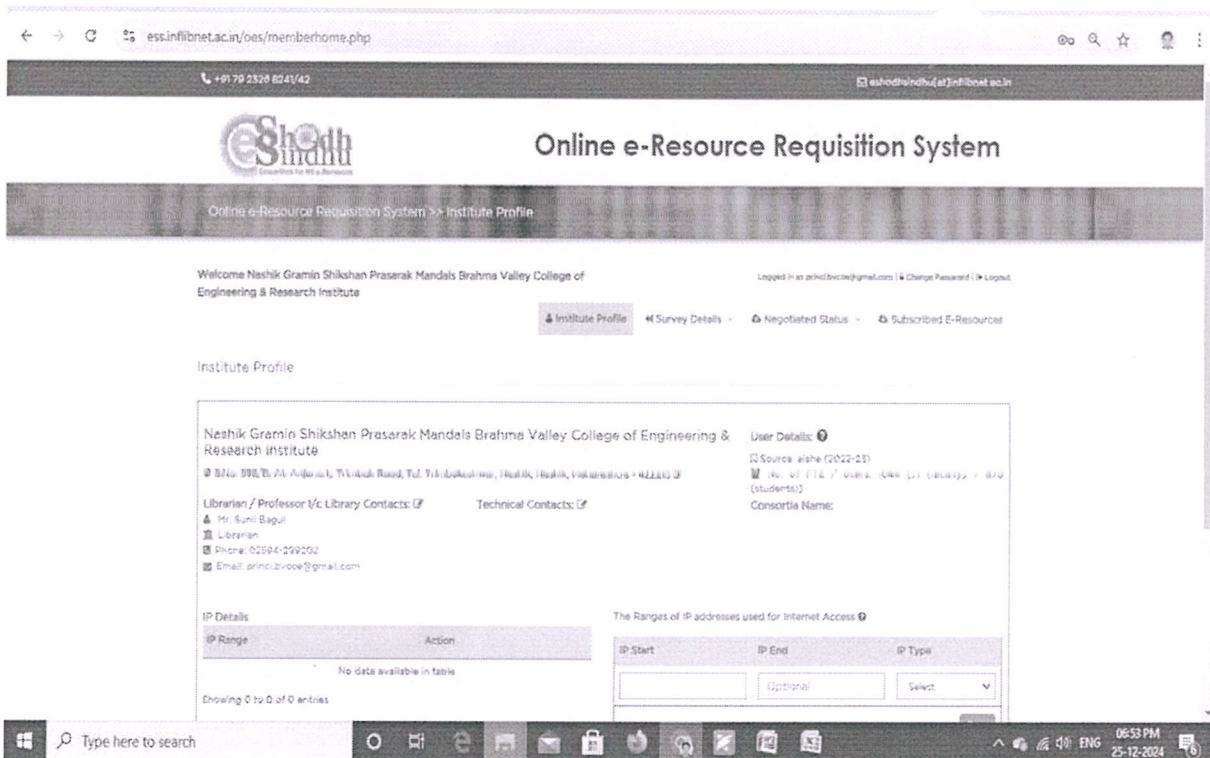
ess.inflibnet.ac.in/oes/memberhome.php

+91 79 2326 8241/42

eshodhsindhu[at]inflibnet.ac.in

eShodh Sindhu

Online e-Resource Requisition System

Online e-Resource Requisition System >> Institute Profile

Welcome Nashik Gramin Shikshan Prasarak Mandals Brahma Valley College of Engineering & Research Institute

Logged in as princi.bvcoe@gmail.com | Change Password | Logout

Institute Profile | Survey Details | Negotiated Status | Subscribed E-Resources

Institute Profile

Nashik Gramin Shikshan Prasarak Mandals Brahma Valley College of Engineering & Research Institute

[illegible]

Librarian / Professor I/c Library Contacts:

Mr. Sunil Bagul
Librarian
Phone: 02594-299092
Email: princi.bvcoe@gmail.com

Technical Contacts:

User Details:
Source: aishe (2022-23)
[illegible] (students)

Consortia Name:

IP Details

| IP Range | Action |
|---|---|
| No data available in table | |

Showing 0 to 0 of 0 entries

The Ranges of IP addresses used for Internet Access

| IP Start | IP End | IP Type |
|---|---|---|
| | Optional | Select |

Type here to search

ENG 06:53 PM 25-12-2024